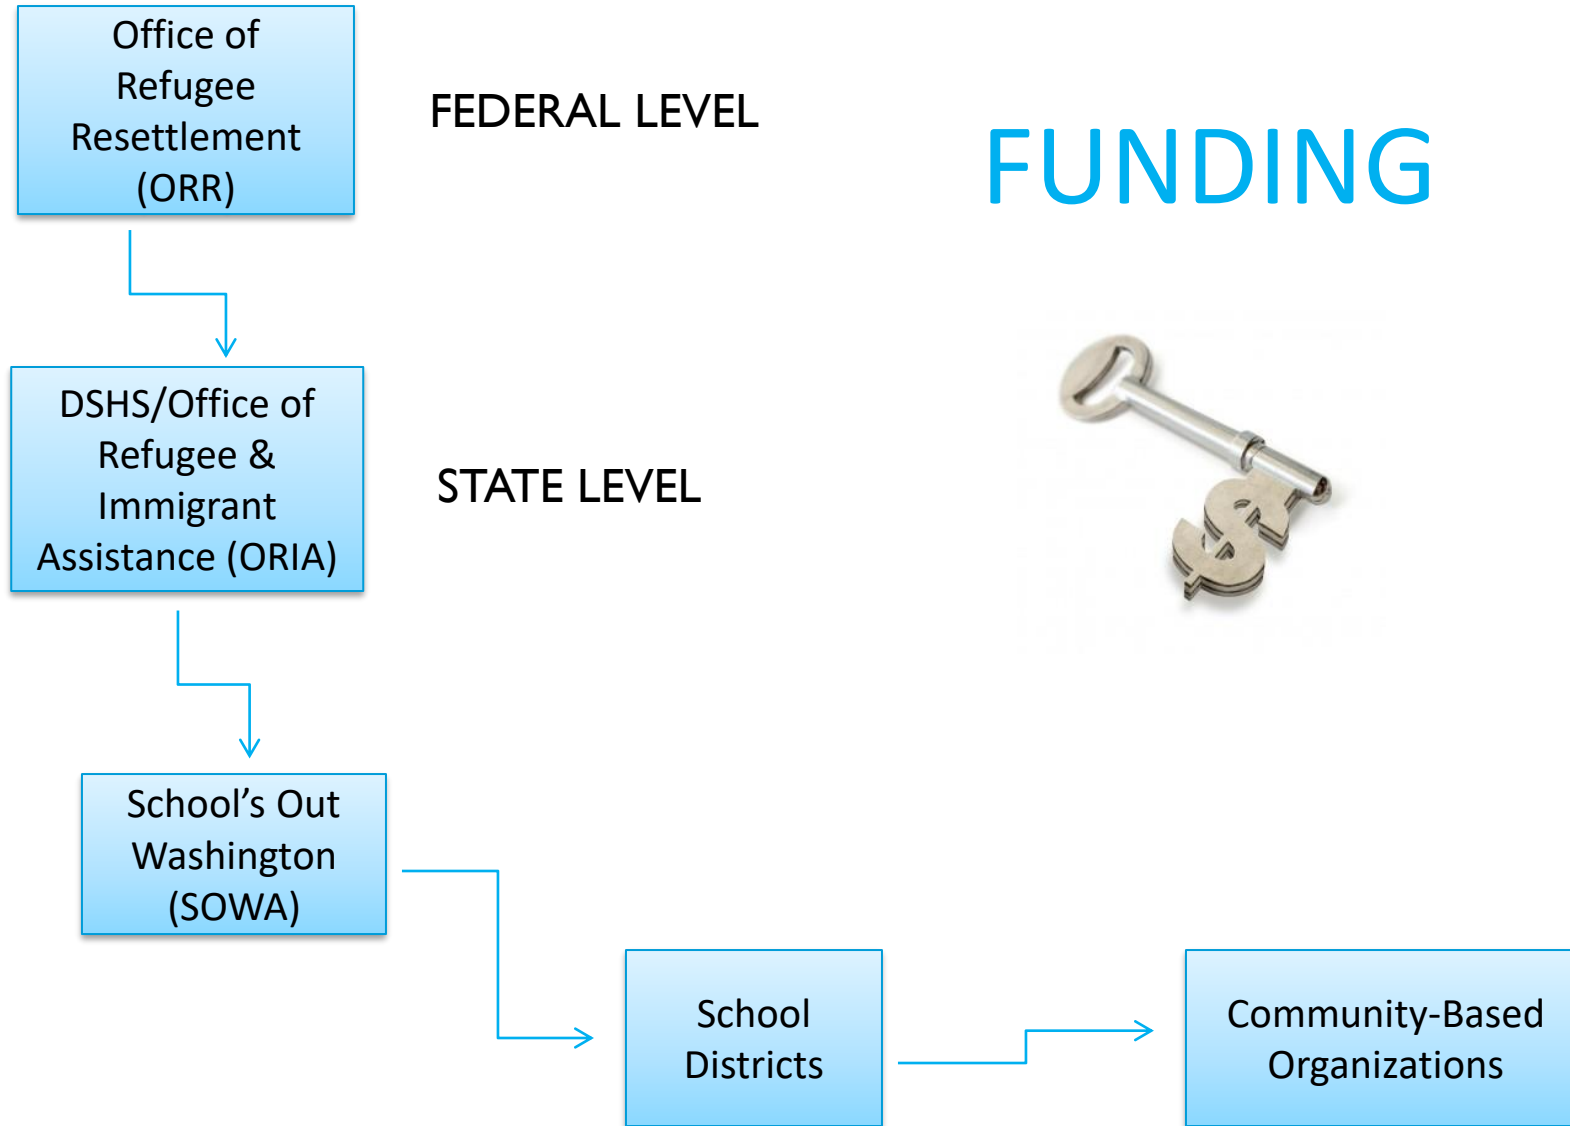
Office of Refugee Resettlement (ORR)

FEDERAL LEVEL

FUNDING

DSHS/Office of Refugee & Immigrant Assistance (ORIA)

STATE LEVEL

School’s Out Washington (SOWA)

School Districts

Community-Based Organizations